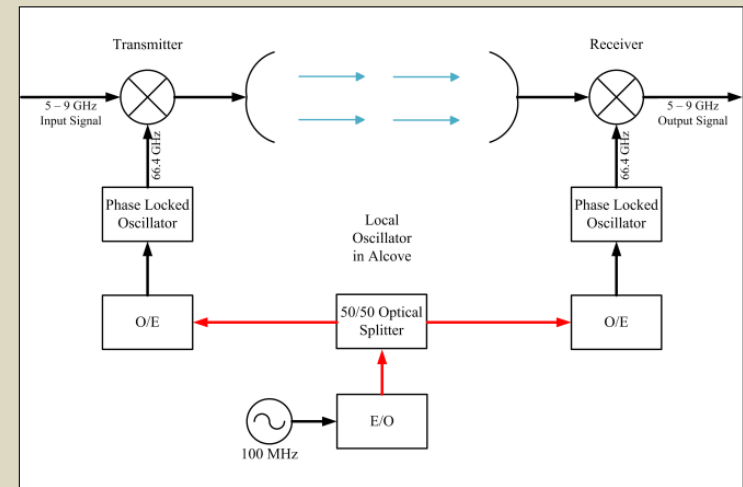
Transmitter

Receiver

5 – 9 GHz
Input Signal

5 – 9 GHz
Output Signal

66.4 GHz

66.4 GHz

Phase Locked Oscillator

Phase Locked Oscillator

Local Oscillator in Alcove

O/E

50/50 Optical Splitter

O/E

E/O

100 MHz